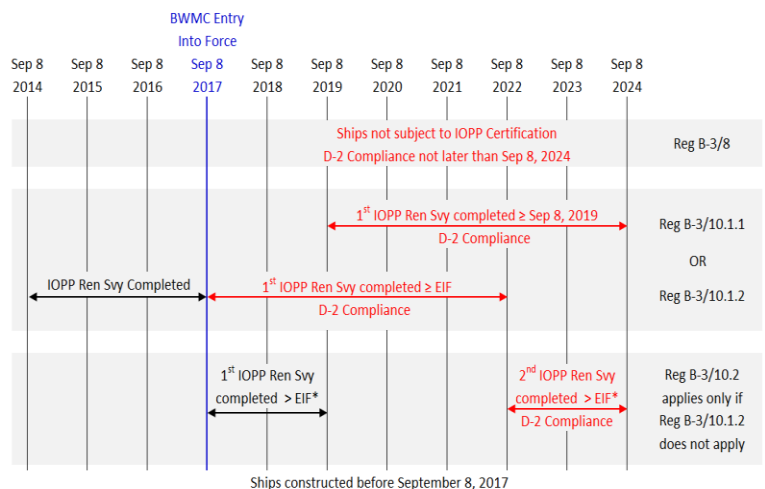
BWMC Entry Into Force

Sep 8 2014

Sep 8 2015

Sep 8 2016

Sep 8 2017

Sep 8 2018

Sep 8 2019

Sep 8 2020

Sep 8 2021

Sep 8 2022

Sep 8 2023

Sep 8 2024

Ships not subject to IOPP Certification

D-2 Compliance not later than Sep 8, 2024

Reg B-3/8

$1^{st}$ IOPP Ren Svy completed ≥ Sep 8, 2019

D-2 Compliance

Reg B-3/10.1.1

OR

Reg B-3/10.1.2

IOPP Ren Svy Completed

$1^{st}$ IOPP Ren Svy completed ≥ EIF

D-2 Compliance

$1^{st}$ IOPP Ren Svy completed > EIF*

$2^{nd}$ IOPP Ren Svy completed > EIF*

D-2 Compliance

Reg B-3/10.2 applies only if Reg B-3/10.1.2 does not apply

Ships constructed before September 8, 2017